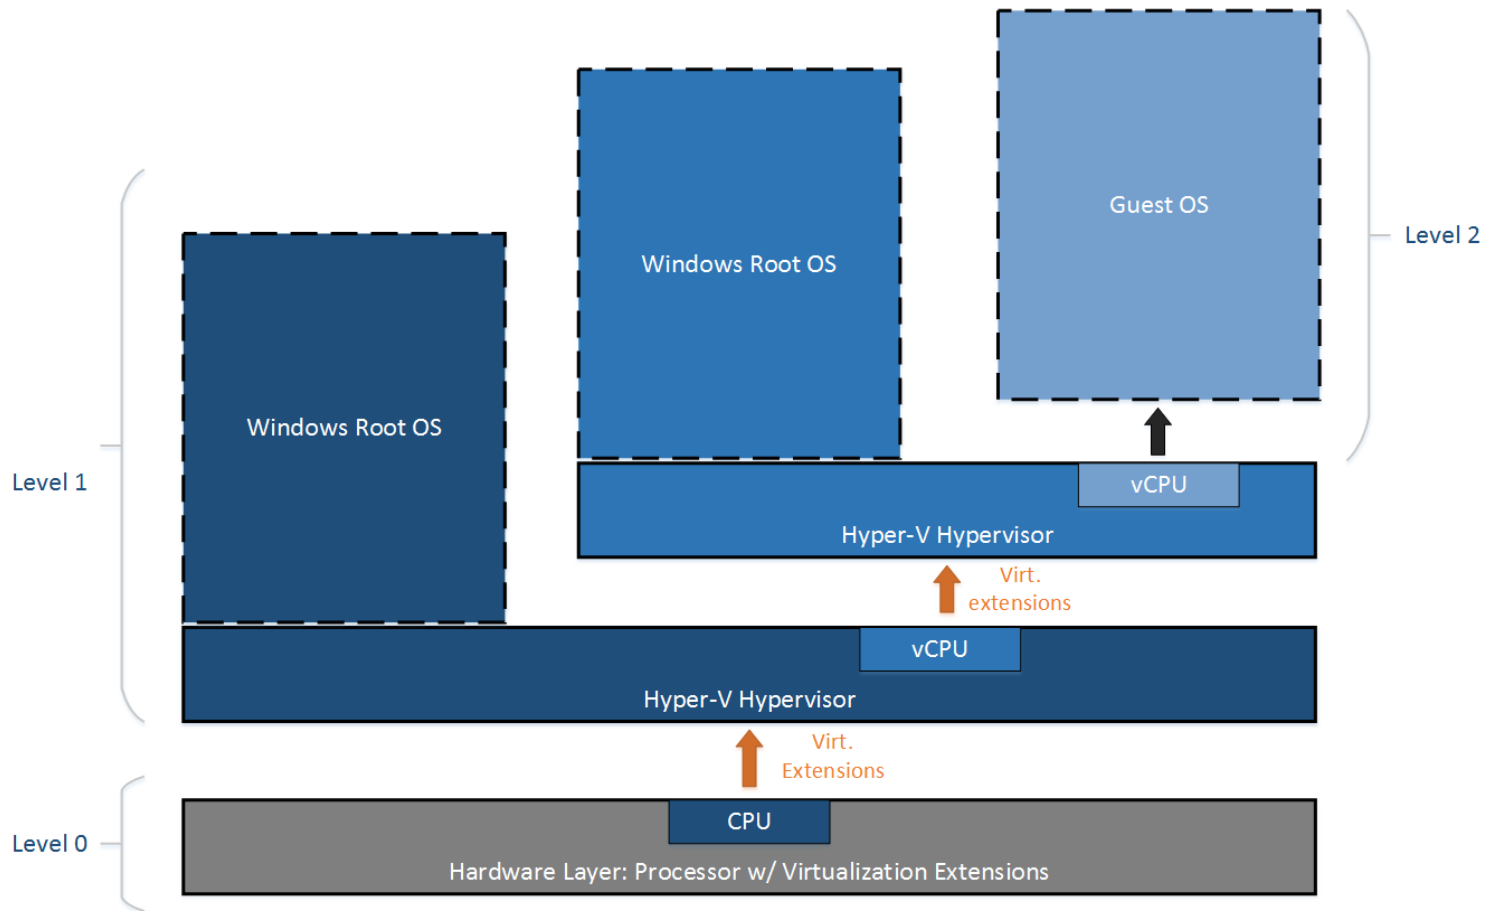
Guest OS

Windows Root OS

Level 2

Windows Root OS

Level 1

vCPU

Hyper-V Hypervisor

Virt. extensions

vCPU

Hyper-V Hypervisor

Virt. Extensions

CPU

Level 0

Hardware Layer: Processor w/ Virtualization Extensions